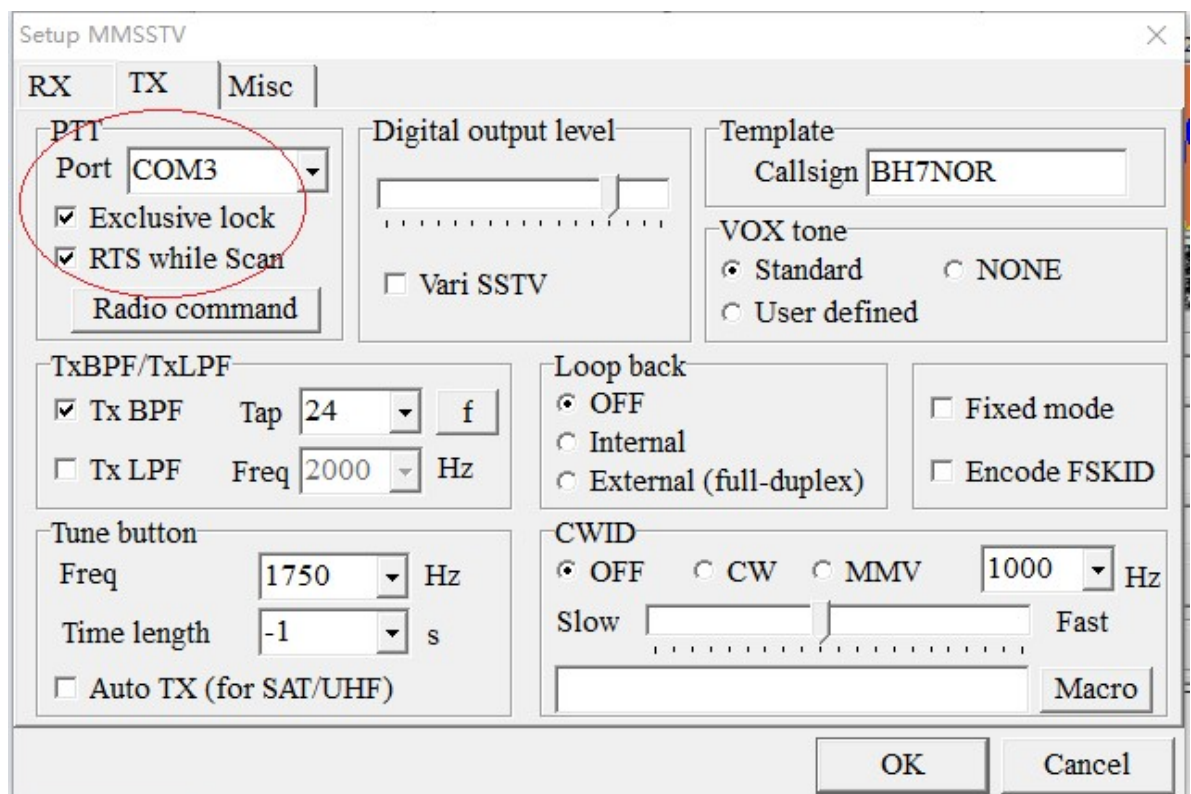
Setup MMSSTV

RX TX Misc

PTT
Port COM3
Exclusive lock
RTS while Scan
Radio command

Digital output level
Vari SSTV

Template
Callsign BH7NOR

VOX tone
Standard
NONE
User defined

TxBPF/TxLPF
Tx BPF Tap 24 f
Tx LPF Freq 2000 Hz

Loop back
OFF
Internal
External (full-duplex)

Fixed mode
Encode FSKID

Tune button
Freq 1750 Hz
Time length -1 s
Auto TX (for SAT/UHF)

CWID
OFF CW MMV 1000 Hz
Slow Fast
Macro

OK Cancel